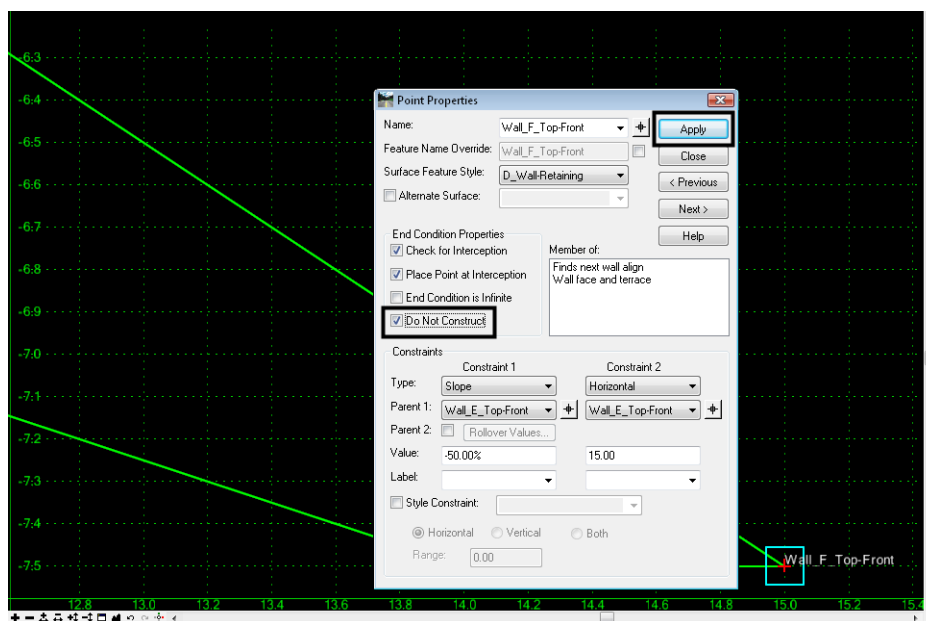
-6.3
-6.4
-6.5
-6.6
-6.7
-6.8
-6.9
-7.0
-7.1
-7.2
-7.3
-7.4
-7.5

Point Properties

Name: Wall_F_Top-Front
Apply
Feature Name Override: Wall_F_Top-Front
Close
Surface Feature Style: D_Wall-Retaining
< Previous
Alternate Surface:
Next >
Help

End Condition Properties
Check for Interception
Place Point at Interception
End Condition is Infinite
Do Not Construct

Member of:
Finds next wall align
Wall face and terrace

Constraints
Constraint 1
Constraint 2
Type: Slope
Horizontal
Parent 1: Wall_E_Top-Front
Wall_E_Top-Front
Parent 2: Rollover Values...
Value: -50.00%
15.00
Label:
Style Constraint:
Horizontal Vertical Both
Range: 0.00

Wall_F_Top-Front

12.8 13.0 13.2 13.4 13.6 13.8 14.0 14.2 14.4 14.6 14.8 15.0 15.2 15.4